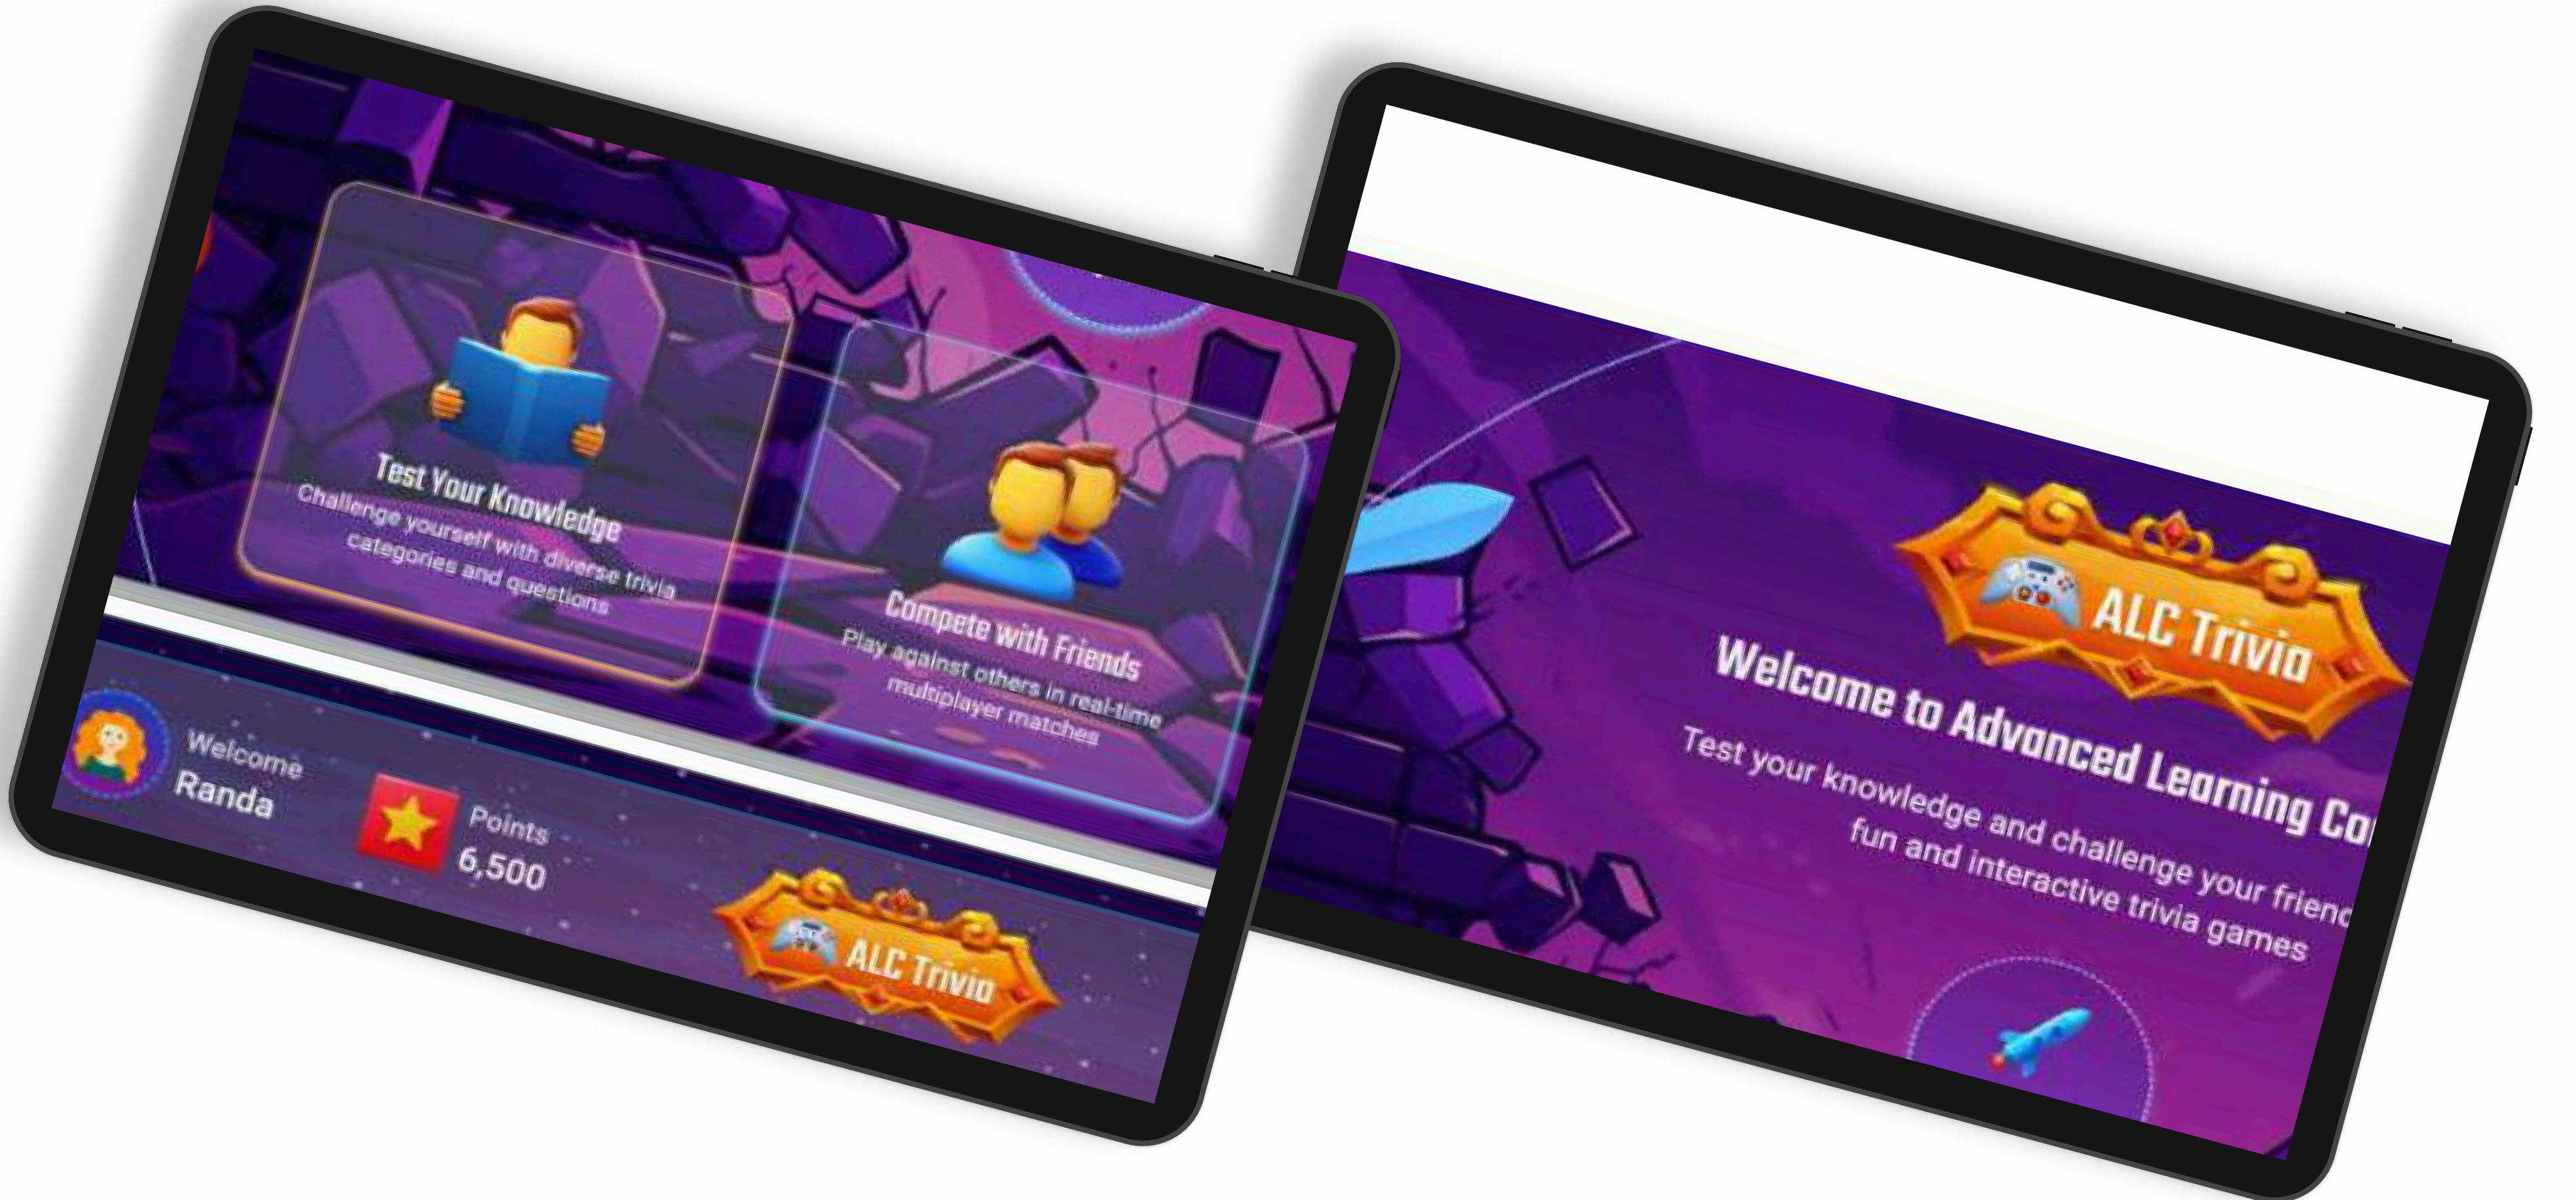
Test Your Knowledge
Challenge yourself with diverse trivia categories and questions

Compete with Friends
Play against others in real-time multiplayer matches

Welcome
Randa

Points
6,500

ALC Trivia

ALC Trivia

Welcome to Advanced Learning Co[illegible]

Test your knowledge and challenge your frien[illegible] fun and interactive trivia games